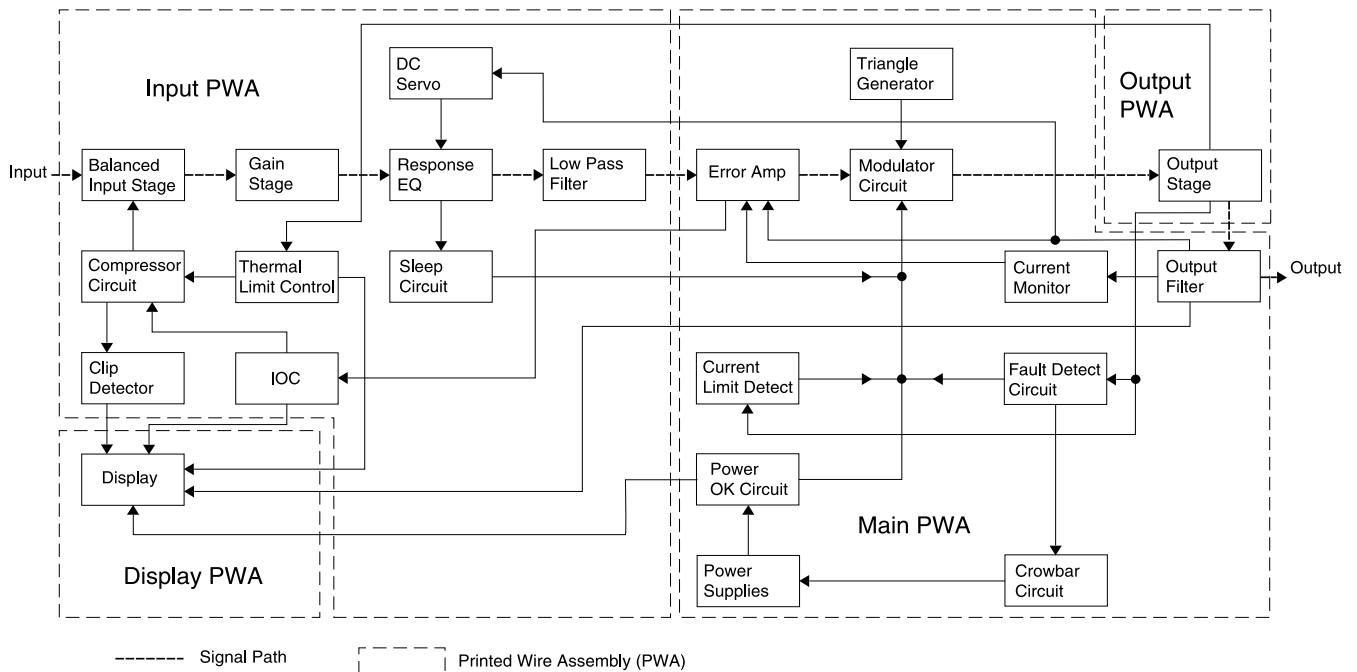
Input PWA

Output PWA

Input

Balanced Input Stage

Gain Stage

DC Servo

Response EQ

Low Pass Filter

Error Amp

Triangle Generator

Modulator Circuit

Output Stage

Compressor Circuit

Thermal Limit Control

Sleep Circuit

Current Monitor

Output Filter

Output

Clip Detector

IOC

Current Limit Detect

Fault Detect Circuit

Display

Power OK Circuit

Main PWA

Display PWA

Power Supplies

Crowbar Circuit

Signal Path

Printed Wire Assembly (PWA)